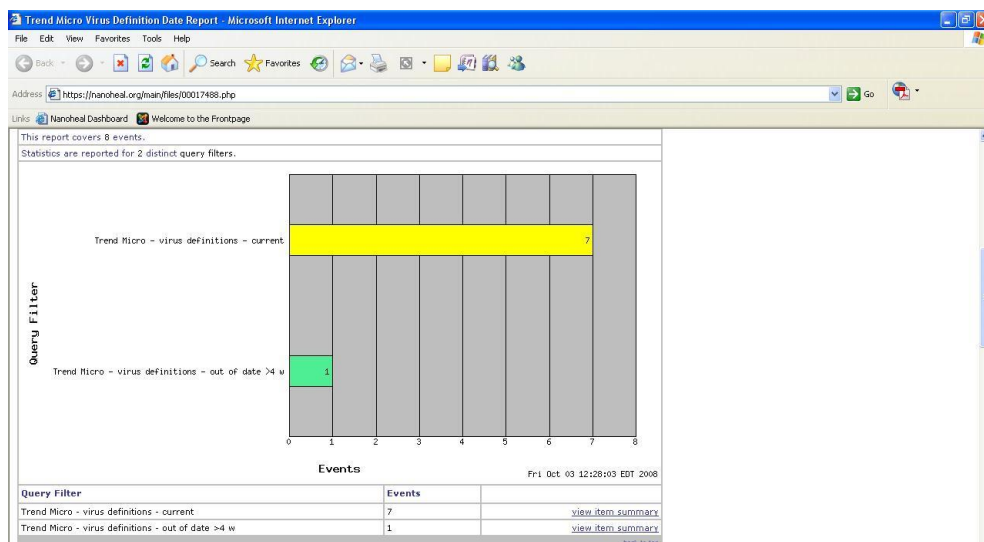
Trend Micro Virus Definition Date Report - Microsoft Internet Explorer

File Edit View Favorites Tools Help

Back Search Favorites

Address https://nanoheal.org/main/files/00017488.php Go

Links Nanoheal Dashboard Welcome to the Frontpage

This report covers 8 events.

Statistics are reported for 2 distinct query filters.

Query Filter

Trend Micro - virus definitions - current 7

Trend Micro - virus definitions - out of date >4 w 1

0 1 2 3 4 5 6 7 8

Events

Fri Oct 03 12:28:03 EDT 2008

| Query Filter | Events | |
|---|---|---|
| Trend Micro - virus definitions - current | 7 | view item summary |
| Trend Micro - virus definitions - out of date >4 w | 1 | view item summary |